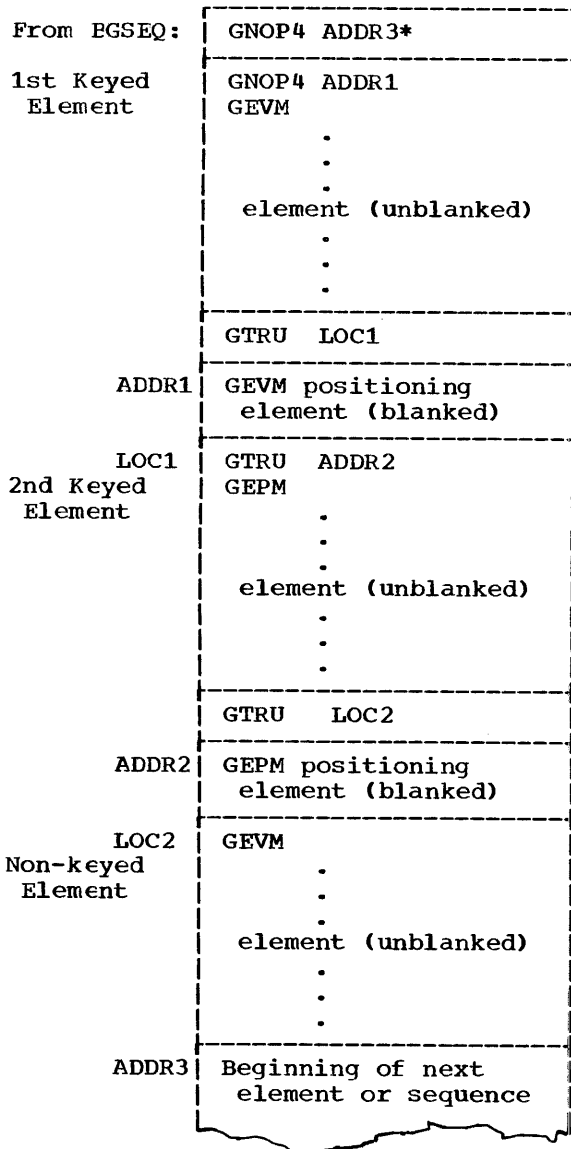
From EGSEQ: GNOP4 ADDR3*

1st Keyed Element
GNOP4 ADDR1
GEVM
.
.
.
element (unblanked)
.
.
.

GTRU LOC1

ADDR1 GEVM positioning element (blanked)

LOC1 2nd Keyed Element
GTRU ADDR2
GEPM
.
.
.
element (unblanked)
.
.
.

GTRU LOC2

ADDR2 GEPM positioning element (blanked)

LOC2 Non-keyed Element
GEVM
.
.
.
element (unblanked)
.
.
.

ADDR3 Beginning of next element or sequence